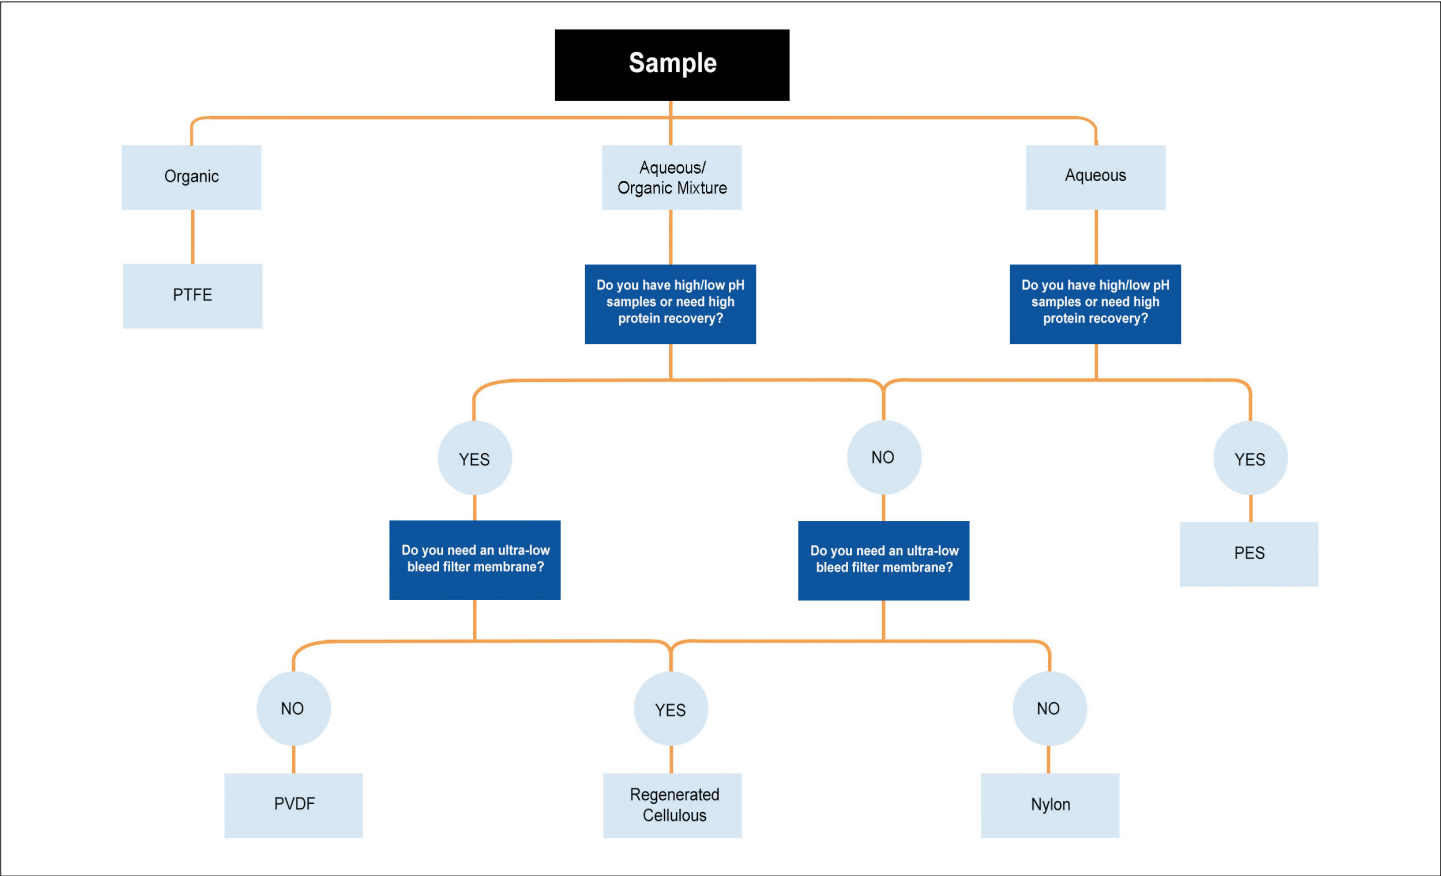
Sample

Organic

Aqueous/ Organic Mixture

Aqueous

PTFE

Do you have high/low pH samples or need high protein recovery?

Do you have high/low pH samples or need high protein recovery?

YES

NO

YES

Do you need an ultra-low bleed filter membrane?

Do you need an ultra-low bleed filter membrane?

PES

NO

YES

NO

PVDF

Regenerated Cellulous

Nylon